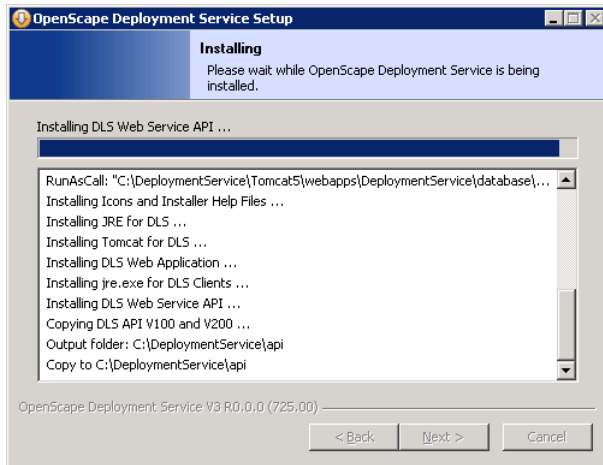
OpenScape Deployment Service Setup

Installing

Please wait while OpenScape Deployment Service is being installed.

Installing DLS Web Service API ...

RunAsCall: "C:\DeploymentService\Tomcat5\webapps\DeploymentService\database\...
Installing Icons and Installer Help Files ...
Installing JRE for DLS ...
Installing Tomcat for DLS ...
Installing DLS Web Application ...
Installing jre.exe for DLS Clients ...
Installing DLS Web Service API ...
Copying DLS API V100 and V200 ...
Output folder: C:\DeploymentService\api
Copy to C:\DeploymentService\api

OpenScape Deployment Service V3 R0.0.0 (725.00)

< Back   Next >   Cancel